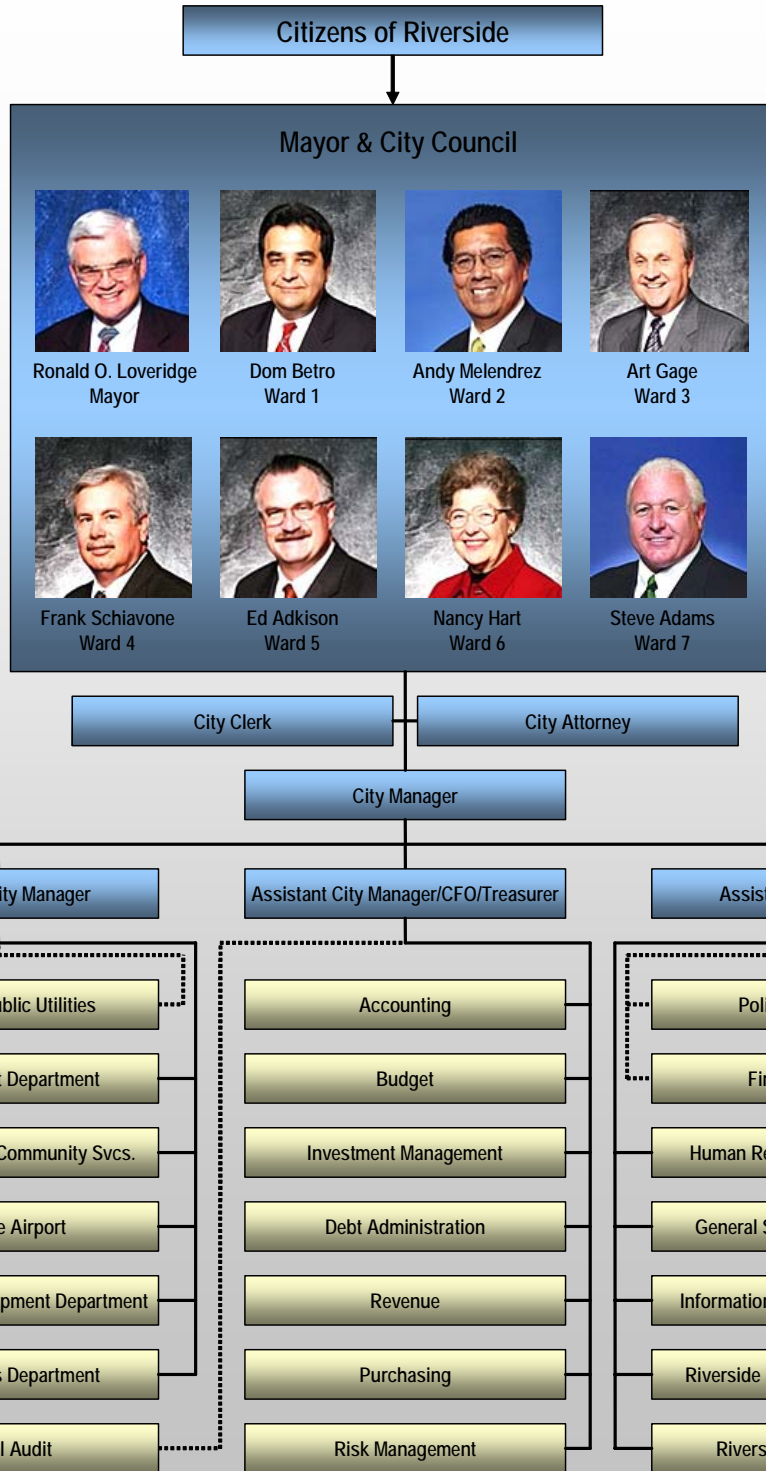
Citizens of Riverside

Mayor & City Council

Ronald O. Loveridge
Mayor

Dom Betro
Ward 1

Andy Melendrez
Ward 2

Art Gage
Ward 3

Frank Schiavone
Ward 4

Ed Adkison
Ward 5

Nancy Hart
Ward 6

Steve Adams
Ward 7

City Clerk

City Attorney

City Manager

ity Manager

Assistant City Manager/CFO/Treasurer

Assist

ublic Utilities

t Department

Community Svcs.

e Airport

pment Department

s Department

l Audit

Accounting

Budget

Investment Management

Debt Administration

Revenue

Purchasing

Risk Management

Pol

Fi

Human Re

General S

Information

Riverside

Rivers